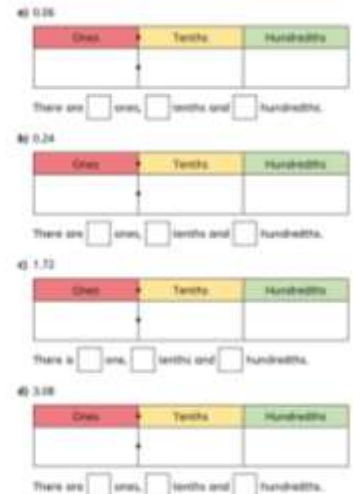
a) 0.06

| Ones | Tenths | Hundredths |
|---|---|---|
| | | |

There are ☐ ones, ☐ tenths and ☐ hundredths.

b) 0.24

| Ones | Tenths | Hundredths |
|---|---|---|
| | | |

There are ☐ ones, ☐ tenths and ☐ hundredths.

c) 1.72

| Ones | Tenths | Hundredths |
|---|---|---|
| | | |

There is ☐ one, ☐ tenths and ☐ hundredths.

d) 3.08

| Ones | Tenths | Hundredths |
|---|---|---|
| | | |

There are ☐ ones, ☐ tenths and ☐ hundredths.